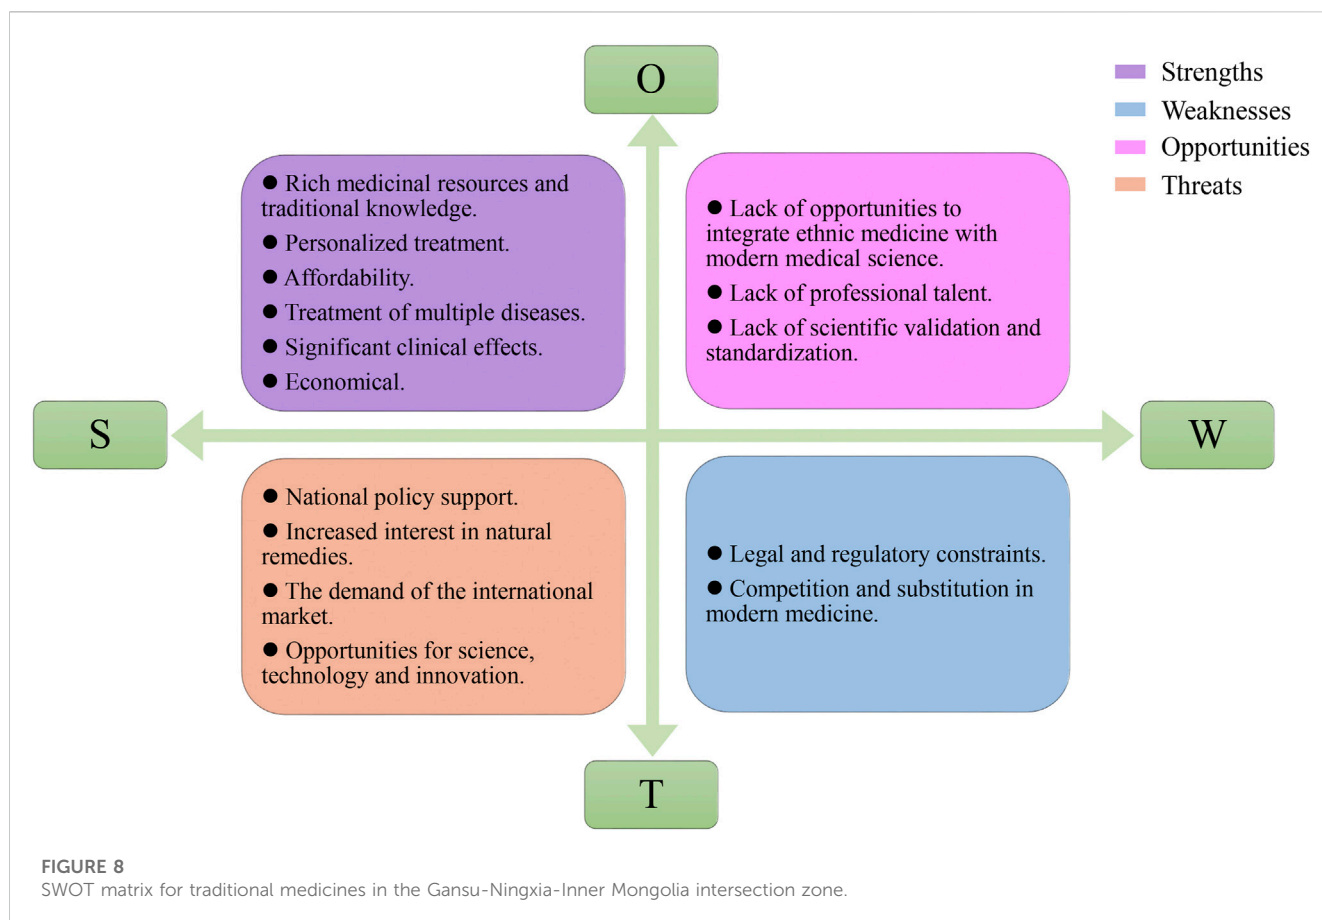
O

Strengths
Weaknesses
Opportunities
Threats

● Rich medicinal resources and traditional knowledge.
● Personalized treatment.
● Affordability.
● Treatment of multiple diseases.
● Significant clinical effects.
● Economical.

● Lack of opportunities to integrate ethnic medicine with modern medical science.
● Lack of professional talent.
● Lack of scientific validation and standardization.

S

W

● National policy support.
● Increased interest in natural remedies.
● The demand of the international market.
● Opportunities for science, technology and innovation.

● Legal and regulatory constraints.
● Competition and substitution in modern medicine.

T

FIGURE 8
SWOT matrix for traditional medicines in the Gansu-Ningxia-Inner Mongolia intersection zone.